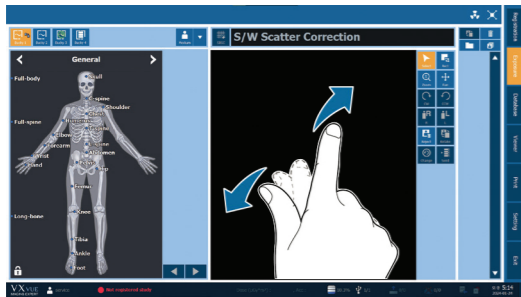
General

Full-body

Skull

C-spine

Shoulder

Full-spine

Chest

Humerus

Elbow

T-spine

Forearm

L-spine

Abdomen

Wrist

Hand

Pelvis

Femur

Knee

Long-bone

Tibia

Ankle

Foot

S/W Scatter Correction

Registration

Exposure

Database

Viewer

Print

Setting

Exit

VXVUE

admin

Not registered study

5:14